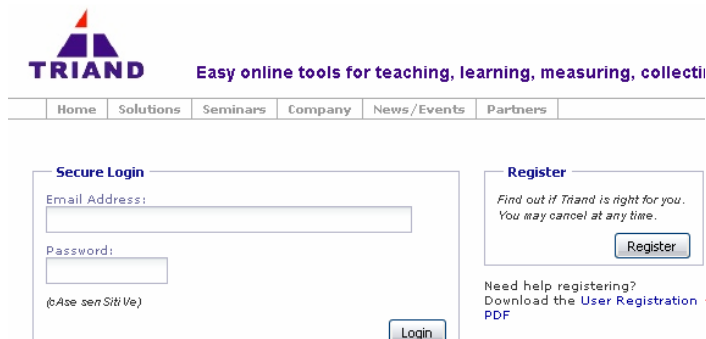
TRIAND

Easy online tools for teaching, learning, measuring, collecti

Home | Solutions | Seminars | Company | News/Events | Partners

Secure Login

Email Address:

Password:

(cAse senSitiVe)

Login

Register

Find out if Triand is right for you. You may cancel at any time.

Register

Need help registering? Download the User Registration PDF